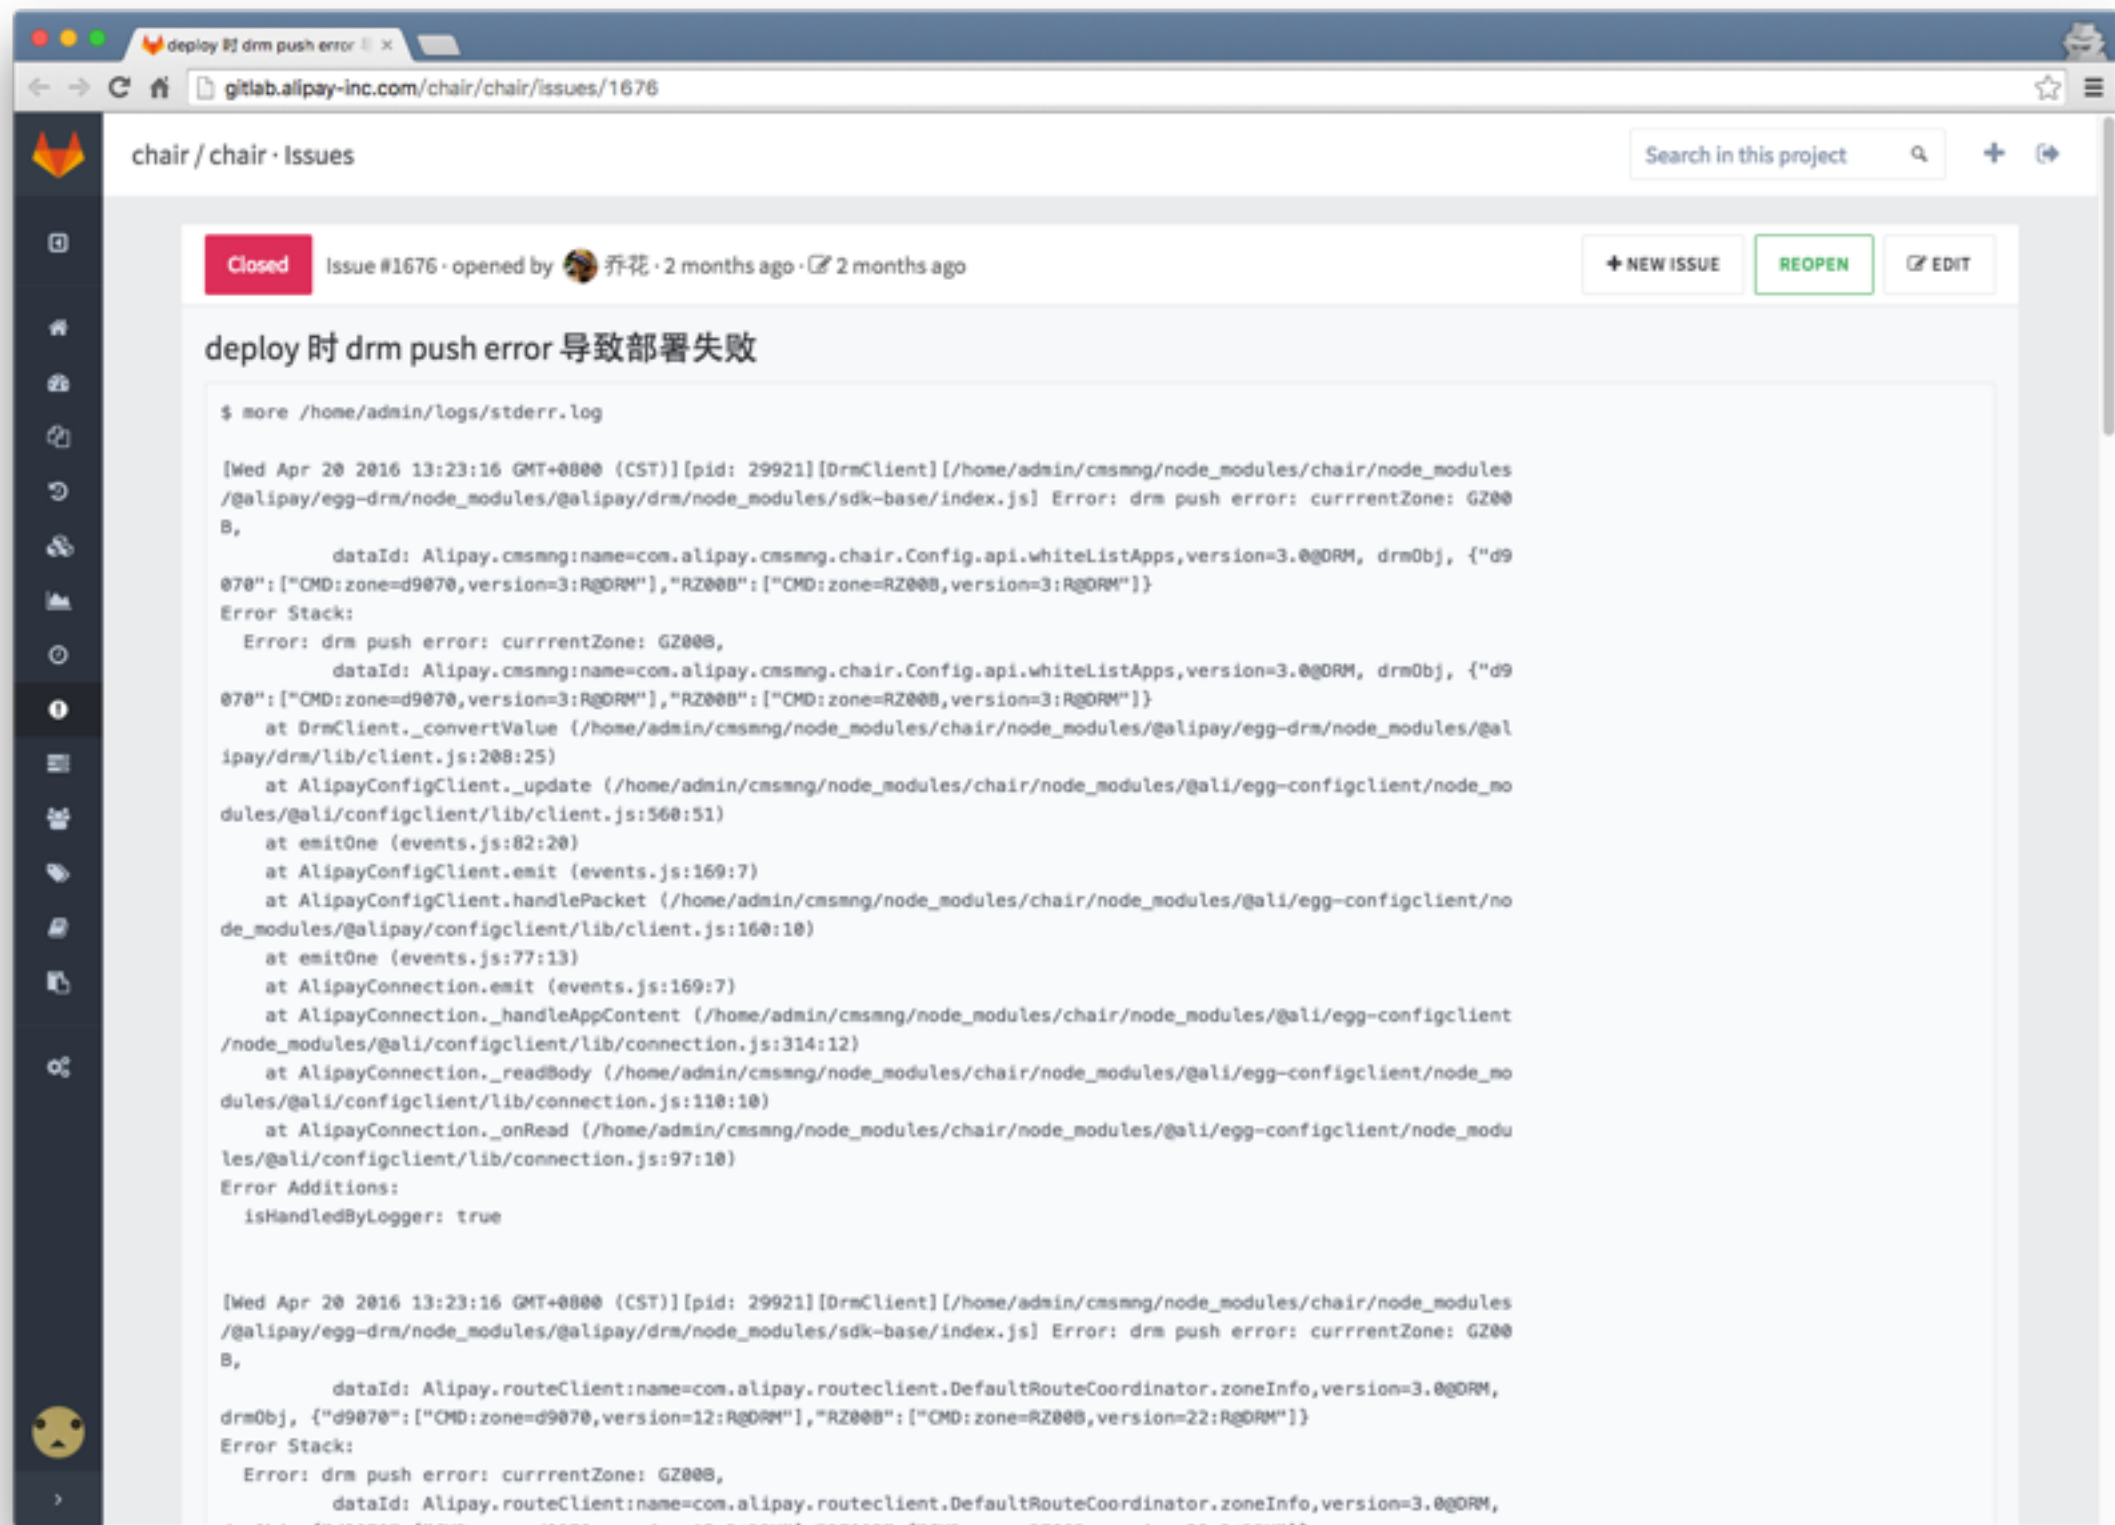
deploy 时 drm push error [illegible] ×

gitlab.alipay-inc.com/chair/chair/issues/1676

chair / chair · Issues

Search in this project

Closed Issue #1676 · opened by 乔花 · 2 months ago · 2 months ago

+ NEW ISSUE REOPEN EDIT

deploy 时 drm push error 导致部署失败

$ more /home/admin/logs/stderr.log

[Wed Apr 20 2016 13:23:16 GMT+0800 (CST)][pid: 29921][DrmClient][/home/admin/cmsmng/node_modules/chair/node_modules/@alipay/egg-drm/node_modules/@alipay/drm/node_modules/sdk-base/index.js] Error: drm push error: currrentZone: GZ00B,
dataId: Alipay.cmsmng:name=com.alipay.cmsmng.chair.Config.api.whiteListApps,version=3.0@DRM, drmObj, {"d9070":["CMD:zone=d9070,version=3:R@DRM"],"RZ00B":["CMD:zone=RZ00B,version=3:R@DRM"]}
Error Stack:
Error: drm push error: currrentZone: GZ00B,
dataId: Alipay.cmsmng:name=com.alipay.cmsmng.chair.Config.api.whiteListApps,version=3.0@DRM, drmObj, {"d9070":["CMD:zone=d9070,version=3:R@DRM"],"RZ00B":["CMD:zone=RZ00B,version=3:R@DRM"]}
at DrmClient._convertValue (/home/admin/cmsmng/node_modules/chair/node_modules/@alipay/egg-drm/node_modules/@alipay/drm/lib/client.js:208:25)
at AlipayConfigClient._update (/home/admin/cmsmng/node_modules/chair/node_modules/@ali/egg-configclient/node_modules/@ali/configclient/lib/client.js:560:51)
at emitOne (events.js:82:20)
at AlipayConfigClient.emit (events.js:169:7)
at AlipayConfigClient.handlePacket (/home/admin/cmsmng/node_modules/chair/node_modules/@ali/egg-configclient/node_modules/@alipay/configclient/lib/client.js:160:10)
at emitOne (events.js:77:13)
at AlipayConnection.emit (events.js:169:7)
at AlipayConnection._handleAppContent (/home/admin/cmsmng/node_modules/chair/node_modules/@ali/egg-configclient/node_modules/@ali/configclient/lib/connection.js:314:12)
at AlipayConnection._readBody (/home/admin/cmsmng/node_modules/chair/node_modules/@ali/egg-configclient/node_modules/@ali/configclient/lib/connection.js:110:10)
at AlipayConnection._onRead (/home/admin/cmsmng/node_modules/chair/node_modules/@ali/egg-configclient/node_modules/@ali/configclient/lib/connection.js:97:10)
Error Additions:
isHandledByLogger: true

[Wed Apr 20 2016 13:23:16 GMT+0800 (CST)][pid: 29921][DrmClient][/home/admin/cmsmng/node_modules/chair/node_modules/@alipay/egg-drm/node_modules/@alipay/drm/node_modules/sdk-base/index.js] Error: drm push error: currrentZone: GZ00B,
dataId: Alipay.routeClient:name=com.alipay.routeclient.DefaultRouteCoordinator.zoneInfo,version=3.0@DRM, drmObj, {"d9070":["CMD:zone=d9070,version=12:R@DRM"],"RZ00B":["CMD:zone=RZ00B,version=22:R@DRM"]}
Error Stack:
Error: drm push error: currrentZone: GZ00B,
dataId: Alipay.routeClient:name=com.alipay.routeclient.DefaultRouteCoordinator.zoneInfo,version=3.0@DRM,